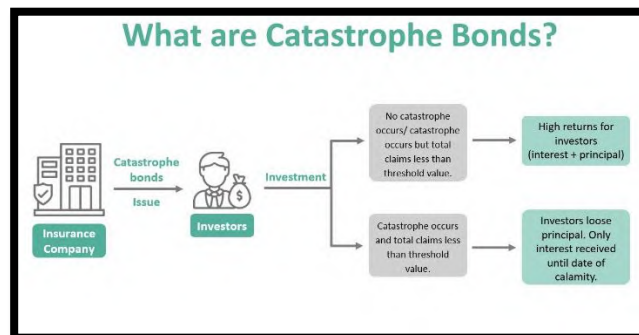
What are Catastrophe Bonds?

Insurance Company

Catastrophe bonds

Issue

Investors

Investment

No catastrophe occurs/ catastrophe occurs but total claims less than threshold value.

High returns for investors (interest + principal)

Catastrophe occurs and total claims less than threshold value.

Investors loose principal. Only interest received until date of calamity.